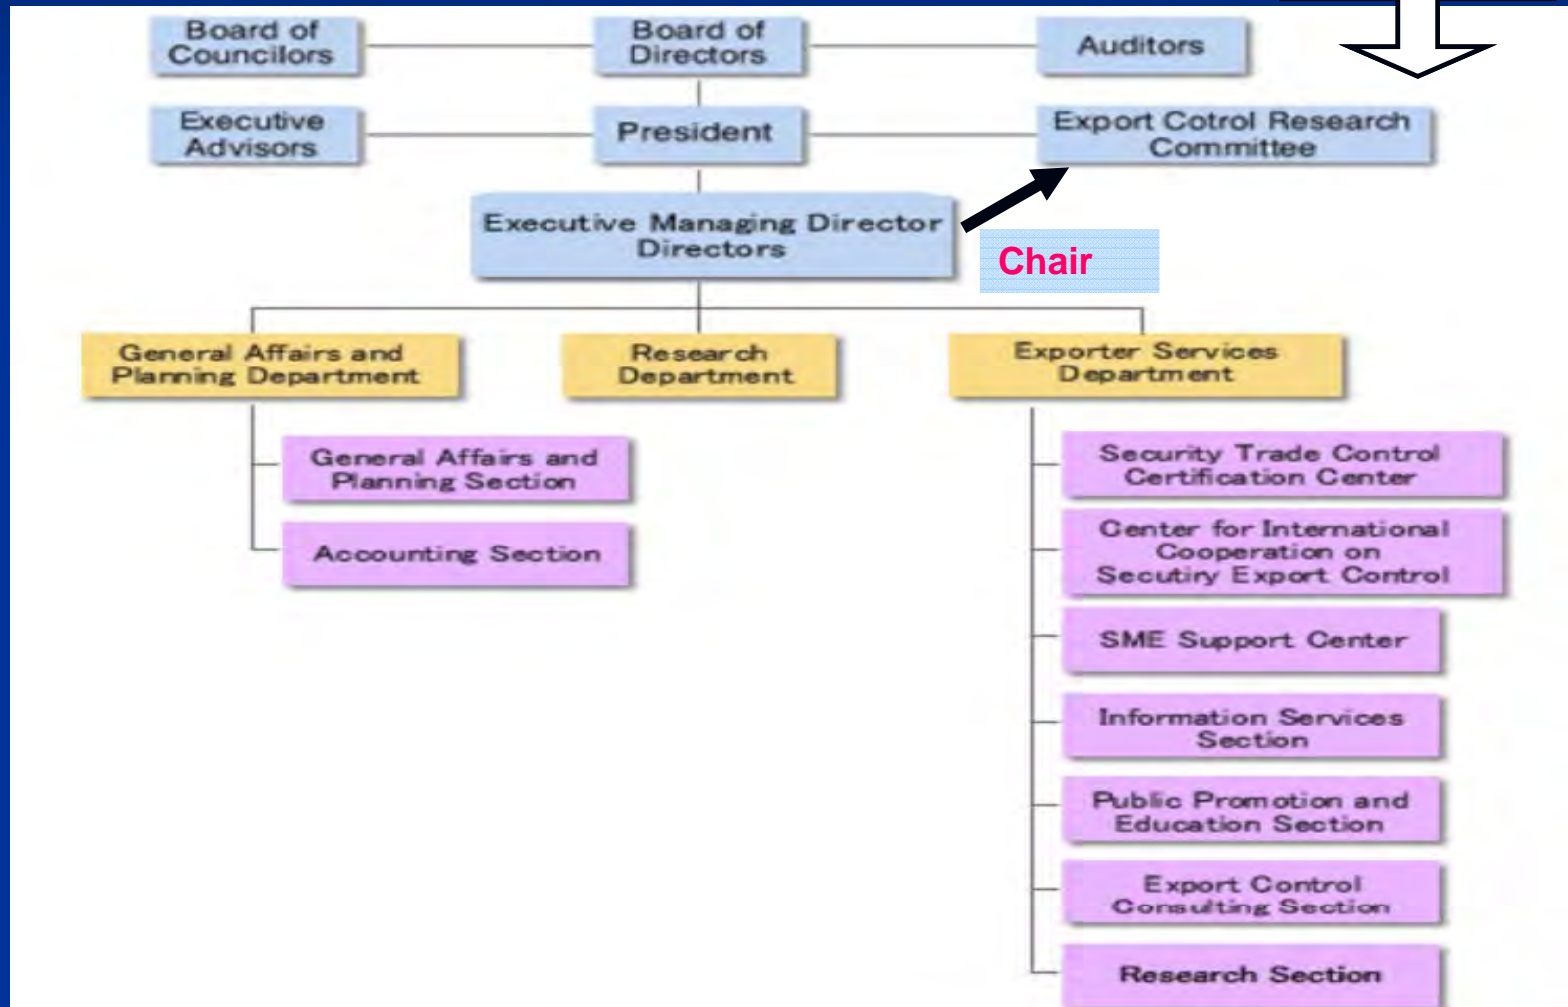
Board of Councilors

Board of Directors

Auditors

Executive Advisors

President

Export Cotrol Research Committee

Executive Managing Director Directors

Chair

General Affairs and Planning Department

Research Department

Exporter Services Department

General Affairs and Planning Section

Accounting Section

Security Trade Control Certification Center

Center for International Cooperation on Secutiry Export Control

SME Support Center

Information Services Section

Public Promotion and Education Section

Export Control Consulting Section

Research Section